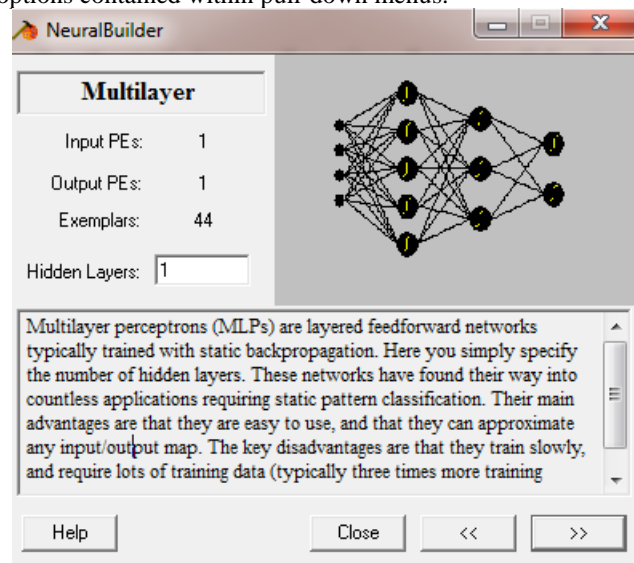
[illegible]ptions contained within pull-down menus.

NeuralBuilder

Multilayer

Input PEs: 1

Output PEs: 1

Exemplars: 44

Hidden Layers: 1

Multilayer perceptrons (MLPs) are layered feedforward networks typically trained with static backpropagation. Here you simply specify the number of hidden layers. These networks have found their way into countless applications requiring static pattern classification. Their main advantages are that they are easy to use, and that they can approximate any input/output map. The key disadvantages are that they train slowly, and require lots of training data (typically three times more training

Help

Close

<<

>>